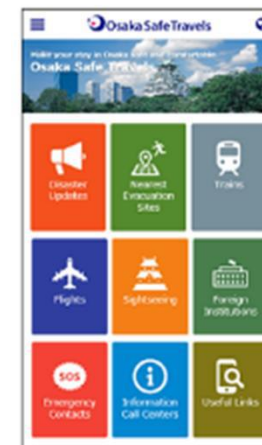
Osaka Safe Travels

Make your stay in Osaka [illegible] and comfortable
Osaka Safe Travels

Disaster Updates

Nearest Evacuation Sites

Trains

Flights

Sightseeing

Foreign Institutions

SOS
Emergency Contacts

Information Call Centers

Useful Links